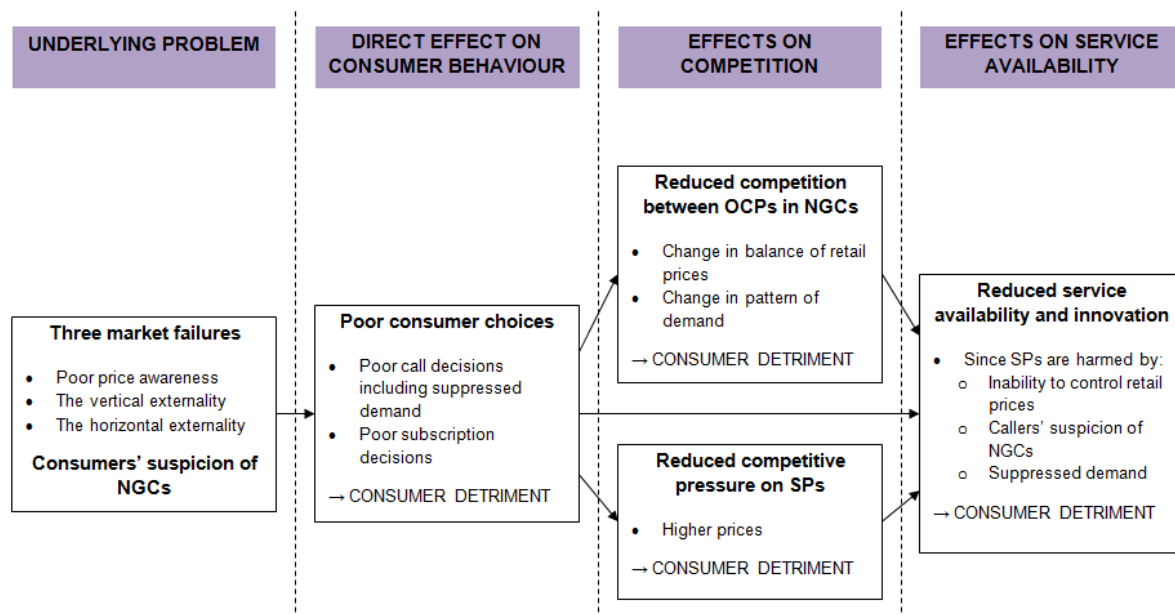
UNDERLYING PROBLEM

DIRECT EFFECT ON CONSUMER BEHAVIOUR

EFFECTS ON COMPETITION

EFFECTS ON SERVICE AVAILABILITY

Three market failures
- Poor price awareness
- The vertical externality
- The horizontal externality

Consumers' suspicion of NGCs

Poor consumer choices
- Poor call decisions including suppressed demand
- Poor subscription decisions

→ CONSUMER DETRIMENT

Reduced competition between OCPs in NGCs
- Change in balance of retail prices
- Change in pattern of demand

→ CONSUMER DETRIMENT

Reduced competitive pressure on SPs
- Higher prices

→ CONSUMER DETRIMENT

Reduced service availability and innovation
- Since SPs are harmed by:
  - Inability to control retail prices
  - Callers' suspicion of NGCs
  - Suppressed demand

→ CONSUMER DETRIMENT